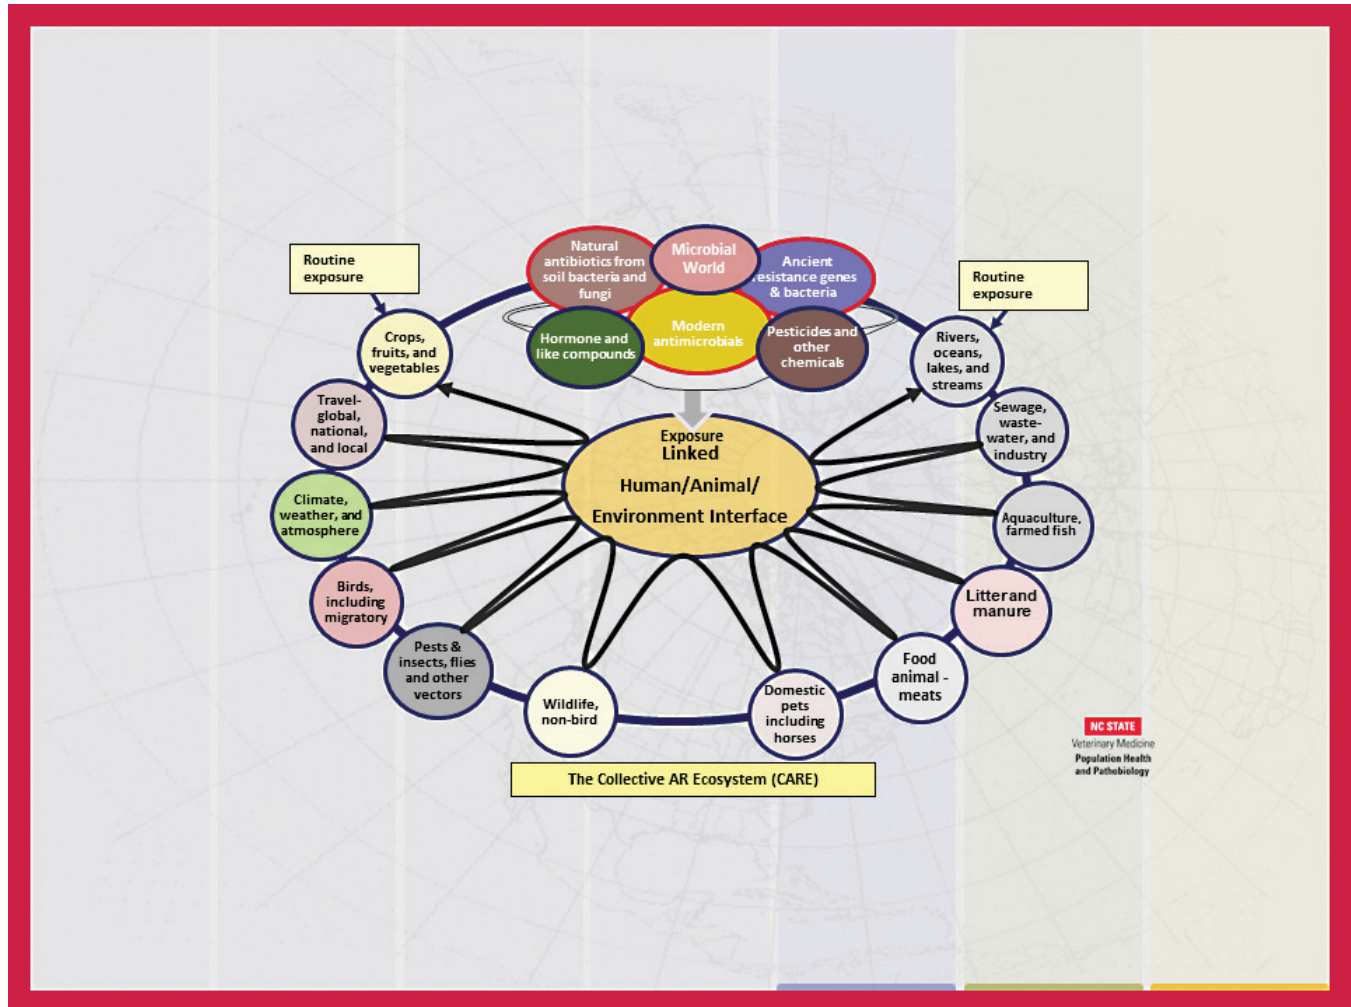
Routine exposure

Natural antibiotics from soil bacteria and fungi

Microbial World

Ancient resistance genes & bacteria

Routine exposure

Hormone and like compounds

Modern antimicrobials

Pesticides and other chemicals

Crops, fruits, and vegetables

Rivers, oceans, lakes, and streams

Travel-global, national, and local

Sewage, waste-water, and industry

Exposure Linked

Human/Animal/ Environment Interface

Climate, weather, and atmosphere

Aquaculture, farmed fish

Birds, including migratory

Litter and manure

Pests & insects, flies and other vectors

Food animal - meats

Wildlife, non-bird

Domestic pets including horses

The Collective AR Ecosystem (CARE)

NC STATE
Veterinary Medicine
Population Health and Pathobiology